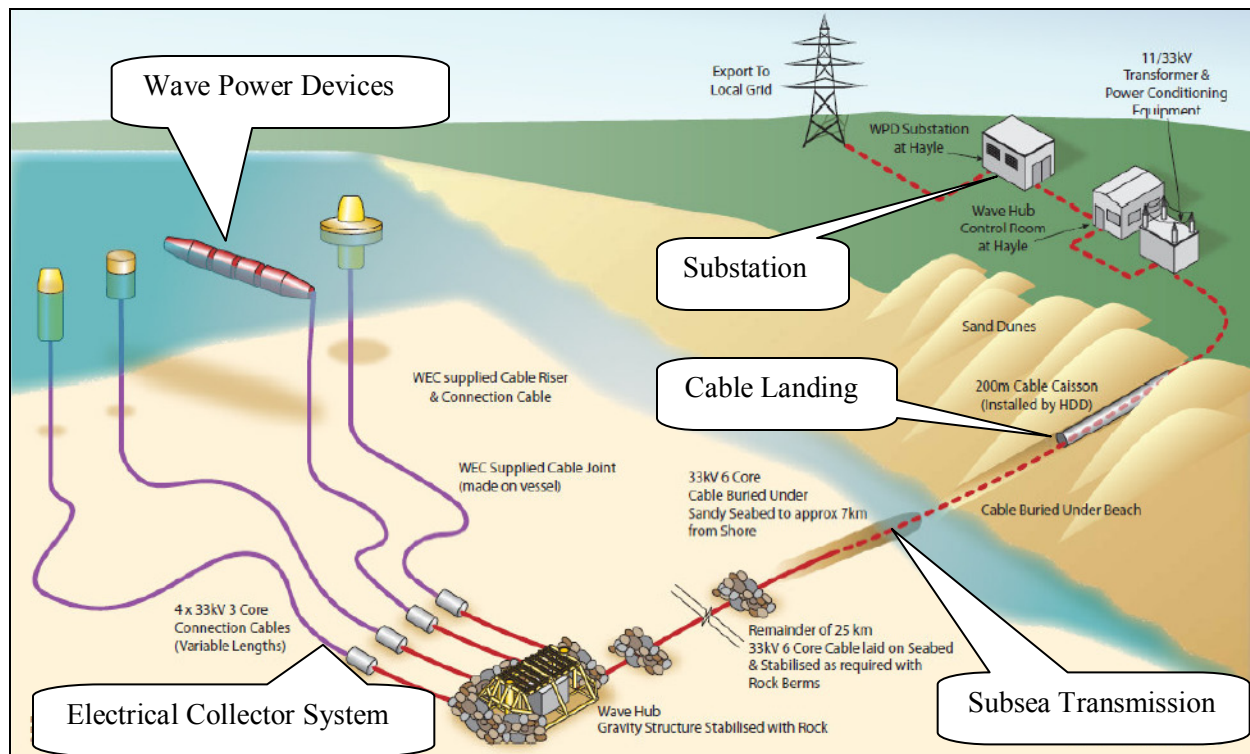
Wave Power Devices

Export To Local Grid

11/33kV Transformer & Power Conditioning Equipment

WPD Substation at Hayle

Wave Hub Control Room at Hayle

Substation

Sand Dunes

Cable Landing

200m Cable Caisson (Installed by HDD)

WEC supplied Cable Riser & Connection Cable

WEC Supplied Cable Joint (made on vessel)

33kV 6 Core Cable Buried Under Sandy Seabed to approx 7km from Shore

Cable Buried Under Beach

4 x 33kV 3 Core Connection Cables (Variable Lengths)

Remainder of 25 km 33kV 6 Core Cable laid on Seabed & Stabilised as required with Rock Berms

Electrical Collector System

Wave Hub Gravity Structure Stabilised with Rock

Subsea Transmission